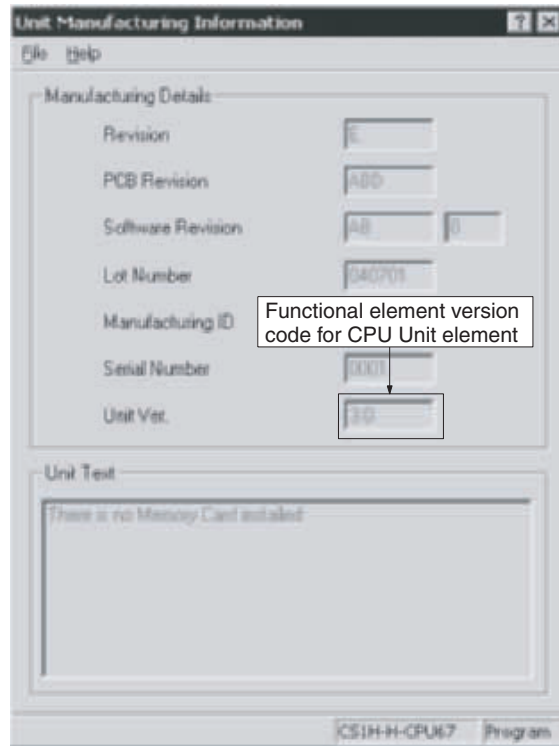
Unit Manufacturing Information

File Help

Manufacturing Details

Revision E

PCB Revision ABD

Software Revision AB 0

Lot Number 040701

Manufacturing ID

Functional element version code for CPU Unit element

Serial Number 0001

Unit Ver. 3.0

Unit Text

There is no Memory Card installed

CS1H-H-CPU67 Program